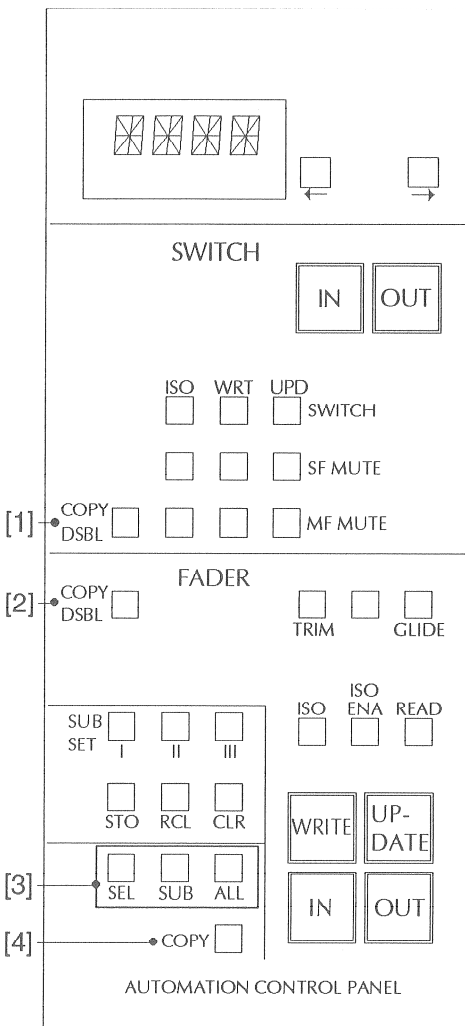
SWITCH

IN OUT

ISO WRT UPD

SWITCH

SF MUTE

[1] COPY DSBL

MF MUTE

FADER

[2] COPY DSBL

TRIM GLIDE

SUB SET I II III

ISO ISO ENA READ

STO RCL CLR

WRITE UP-DATE

[3] SEL SUB ALL

IN OUT

[4] COPY

AUTOMATION CONTROL PANEL